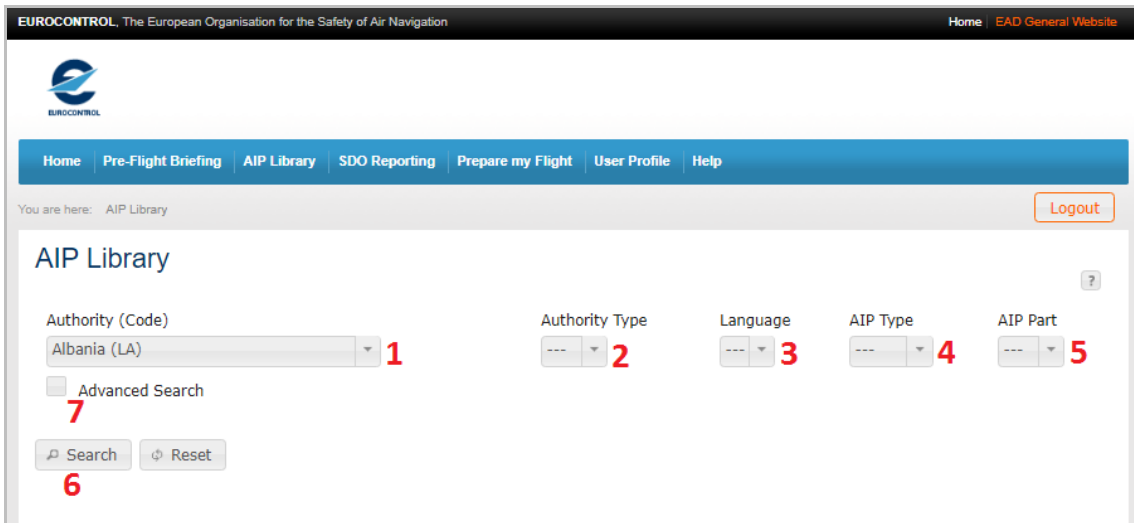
EUROCONTROL, The European Organisation for the Safety of Air Navigation

Home | EAD General Website

EUROCONTROL

Home | Pre-Flight Briefing | AIP Library | SDO Reporting | Prepare my Flight | User Profile | Help

You are here: AIP Library

Logout

AIP Library

?

Authority (Code)
Albania (LA) 1

Authority Type
--- 2

Language
--- 3

AIP Type
--- 4

AIP Part
--- 5

Advanced Search
7

Search Reset
6